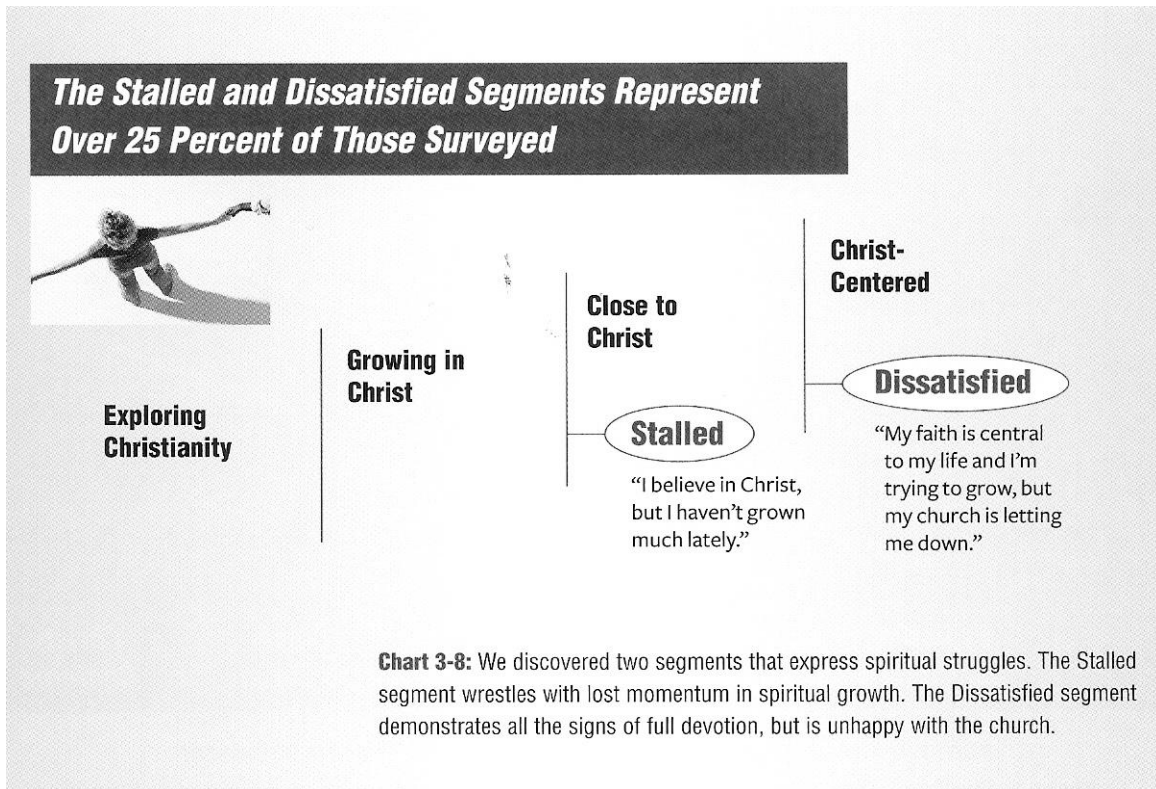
The Stalled and Dissatisfied Segments Represent Over 25 Percent of Those Surveyed

Exploring Christianity

Growing in Christ

Close to Christ

Stalled

"I believe in Christ, but I haven't grown much lately."

Christ-Centered

Dissatisfied

"My faith is central to my life and I'm trying to grow, but my church is letting me down."

Chart 3-8: We discovered two segments that express spiritual struggles. The Stalled segment wrestles with lost momentum in spiritual growth. The Dissatisfied segment demonstrates all the signs of full devotion, but is unhappy with the church.